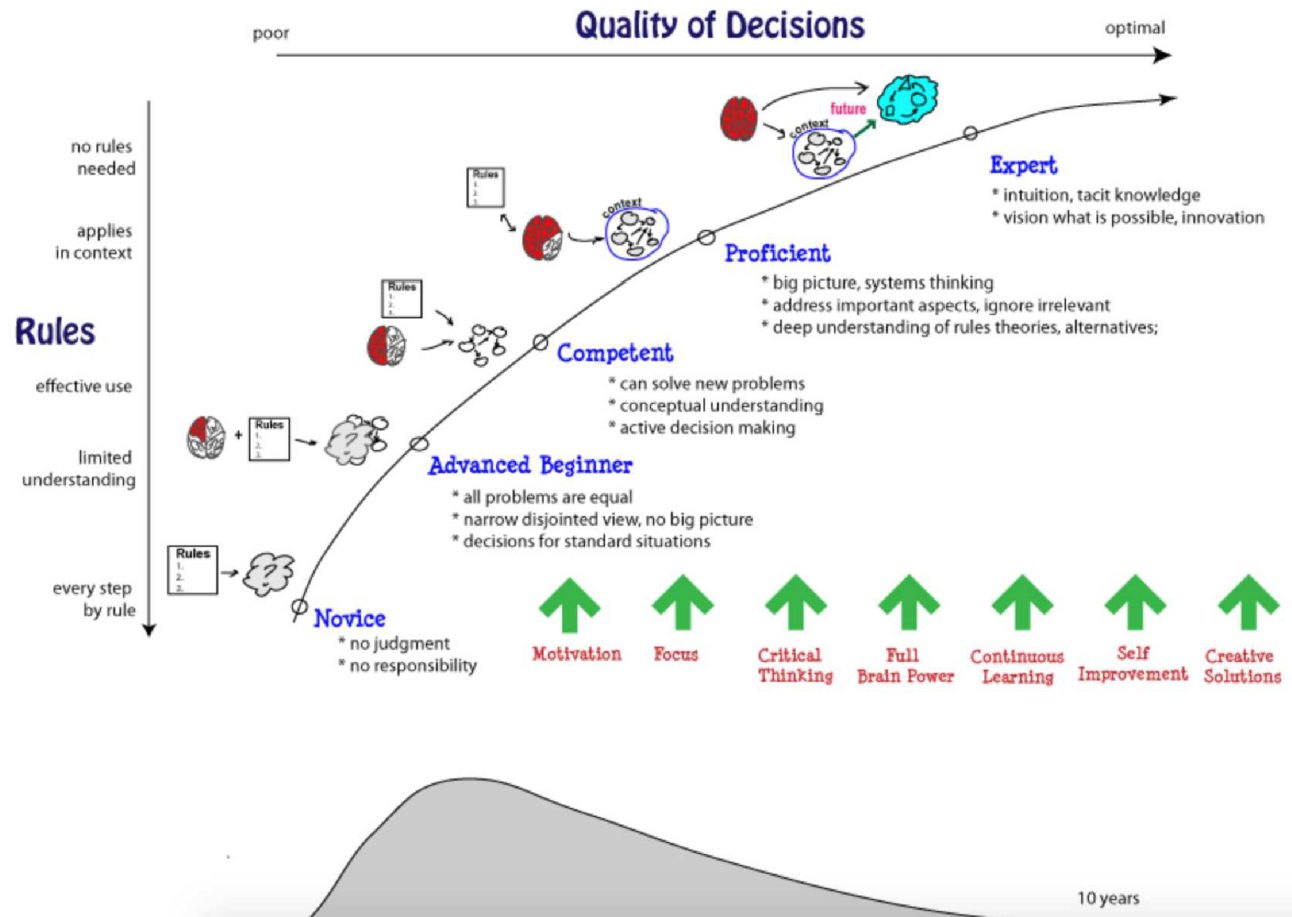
poor

Quality of Decisions

optimal

no rules needed

applies in context

Rules

effective use

limited understanding

every step by rule

future

context

Rules
1.
2.
3.

context

Rules
1.
2.
3.

Rules
1.
2.
3.

Rules
1.
2.
3.

Expert
* intuition, tacit knowledge
* vision what is possible, innovation

Proficient
* big picture, systems thinking
* address important aspects, ignore irrelevant
* deep understanding of rules theories, alternatives;

Competent
* can solve new problems
* conceptual understanding
* active decision making

Advanced Beginner
* all problems are equal
* narrow disjointed view, no big picture
* decisions for standard situations

Novice
* no judgment
* no responsibility

Motivation

Focus

Critical Thinking

Full Brain Power

Continuous Learning

Self Improvement

Creative Solutions

10 years